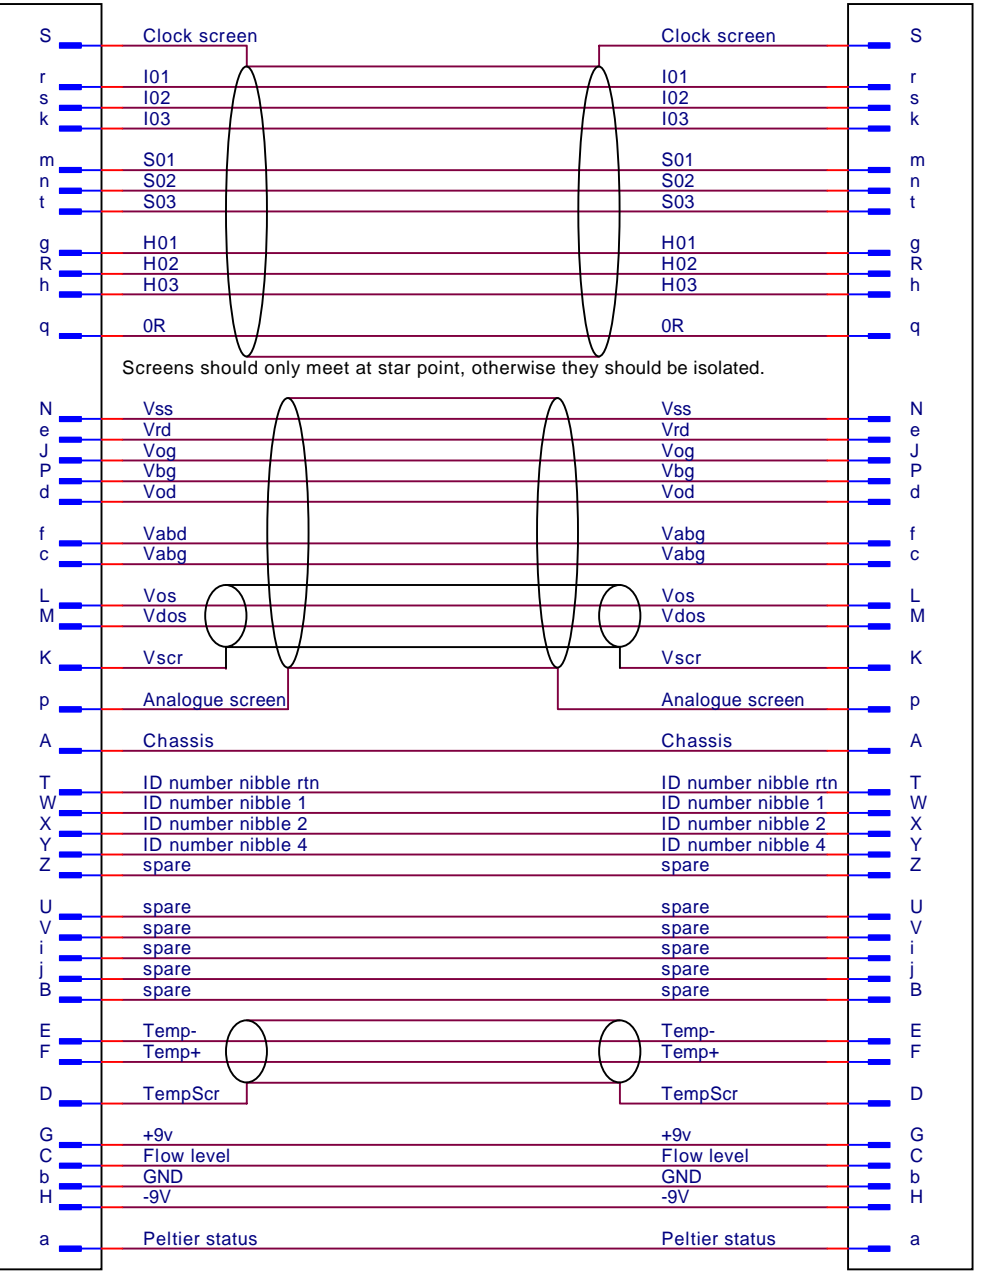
S Clock screen Clock screen S
r I01 I01 r
s I02 I02 s
k I03 I03 k

m S01 S01 m
n S02 S02 n
t S03 S03 t

g H01 H01 g
R H02 H02 R
h H03 H03 h

q 0R 0R q

Screens should only meet at star point, otherwise they should be isolated.

N Vss Vss N
e Vrd Vrd e
J Vog Vog J
P Vbg Vbg P
d Vod Vod d

f Vabd Vabg f
c Vabg Vabg c

L Vos Vos L
M Vdos Vdos M

K Vscr Vscr K

p Analogue screen Analogue screen p

A Chassis Chassis A

T ID number nibble rtn ID number nibble rtn T
W ID number nibble 1 ID number nibble 1 W
X ID number nibble 2 ID number nibble 2 X
Y ID number nibble 4 ID number nibble 4 Y
Z spare spare Z

U spare spare U
V spare spare V
i spare spare i
j spare spare j
B spare spare B

E Temp- Temp- E
F Temp+ Temp+ F

D TempScr TempScr D

G +9v +9v G
C Flow level Flow level C
b GND GND b
H -9V -9V H

a Peltier status Peltier status a